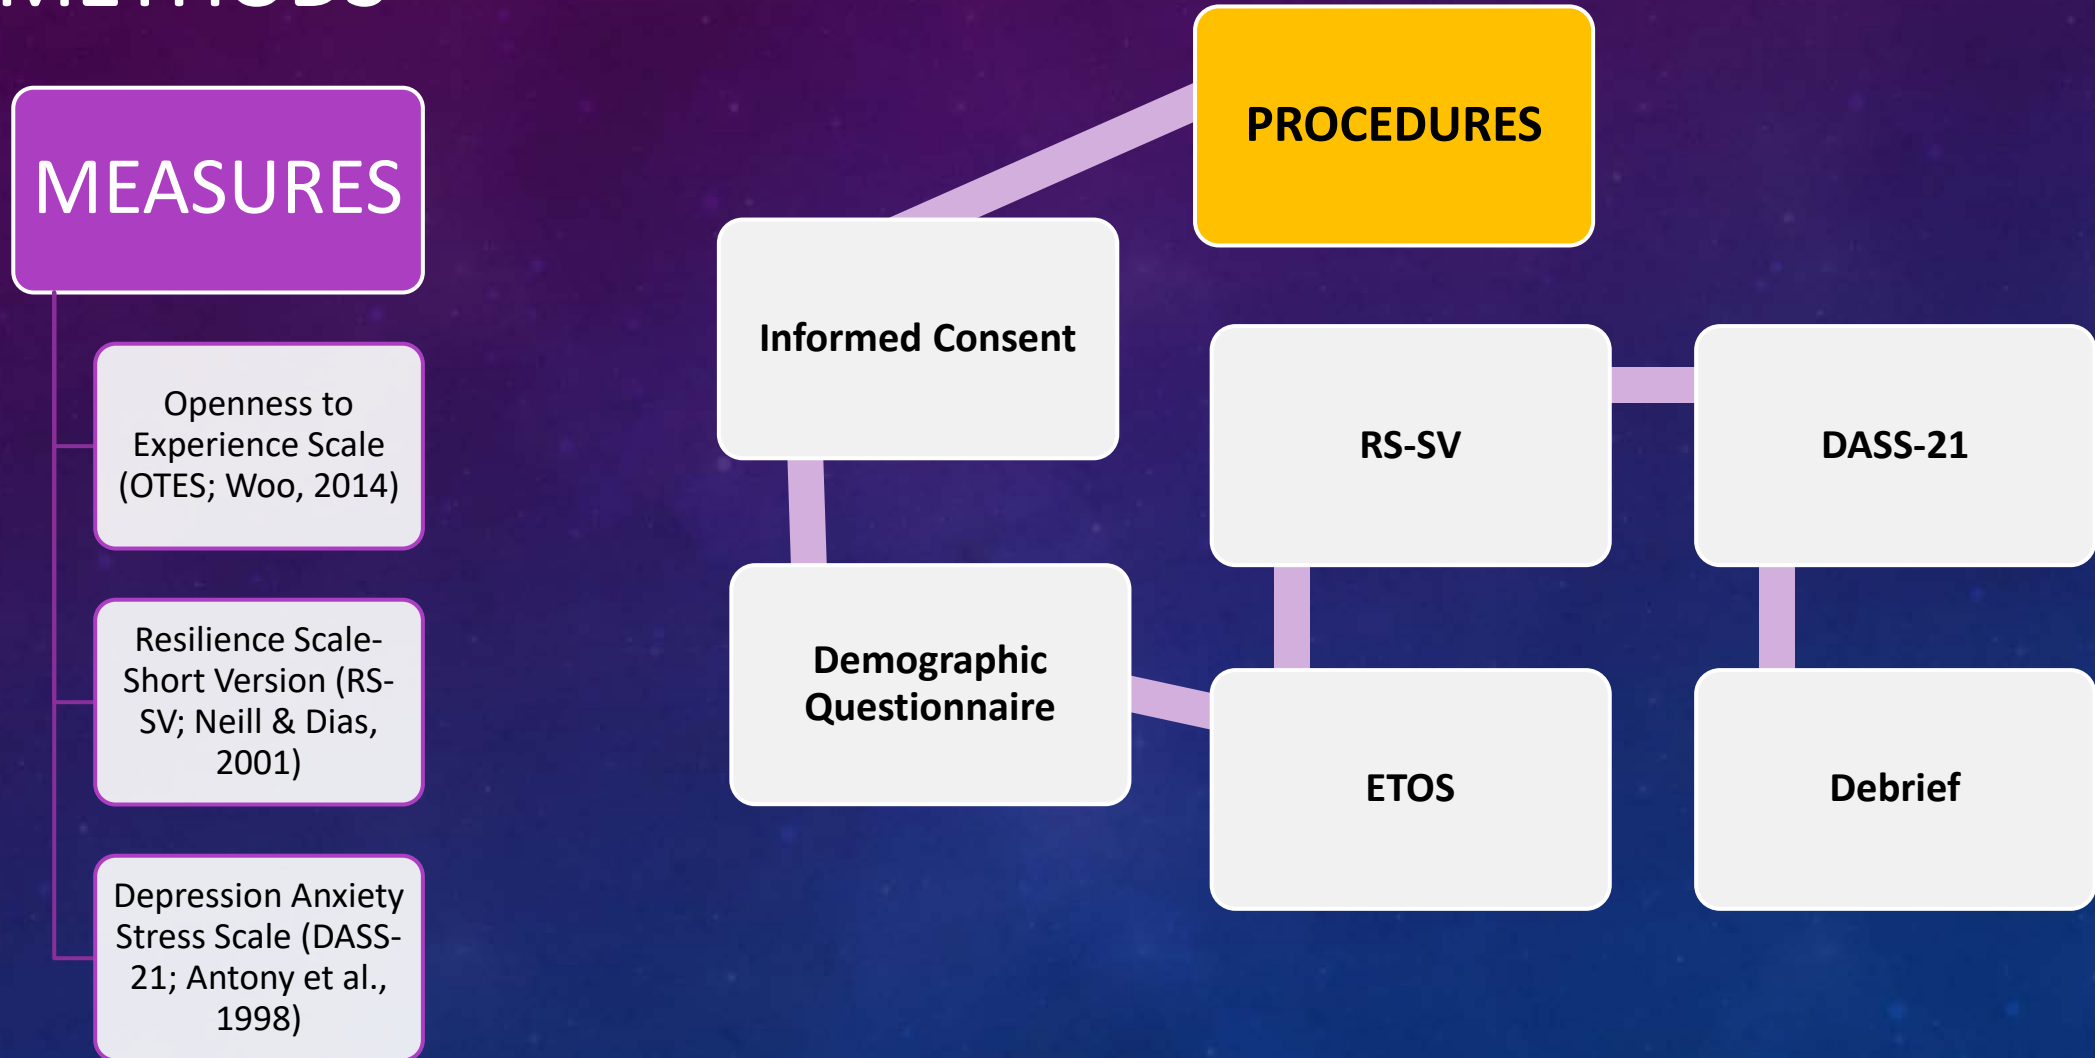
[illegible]

MEASURES

Openness to Experience Scale (OTES; Woo, 2014)

Resilience Scale-Short Version (RS-SV; Neill & Dias, 2001)

Depression Anxiety Stress Scale (DASS-21; Antony et al., 1998)

PROCEDURES

Informed Consent

Demographic Questionnaire

RS-SV

DASS-21

ETOS

Debrief